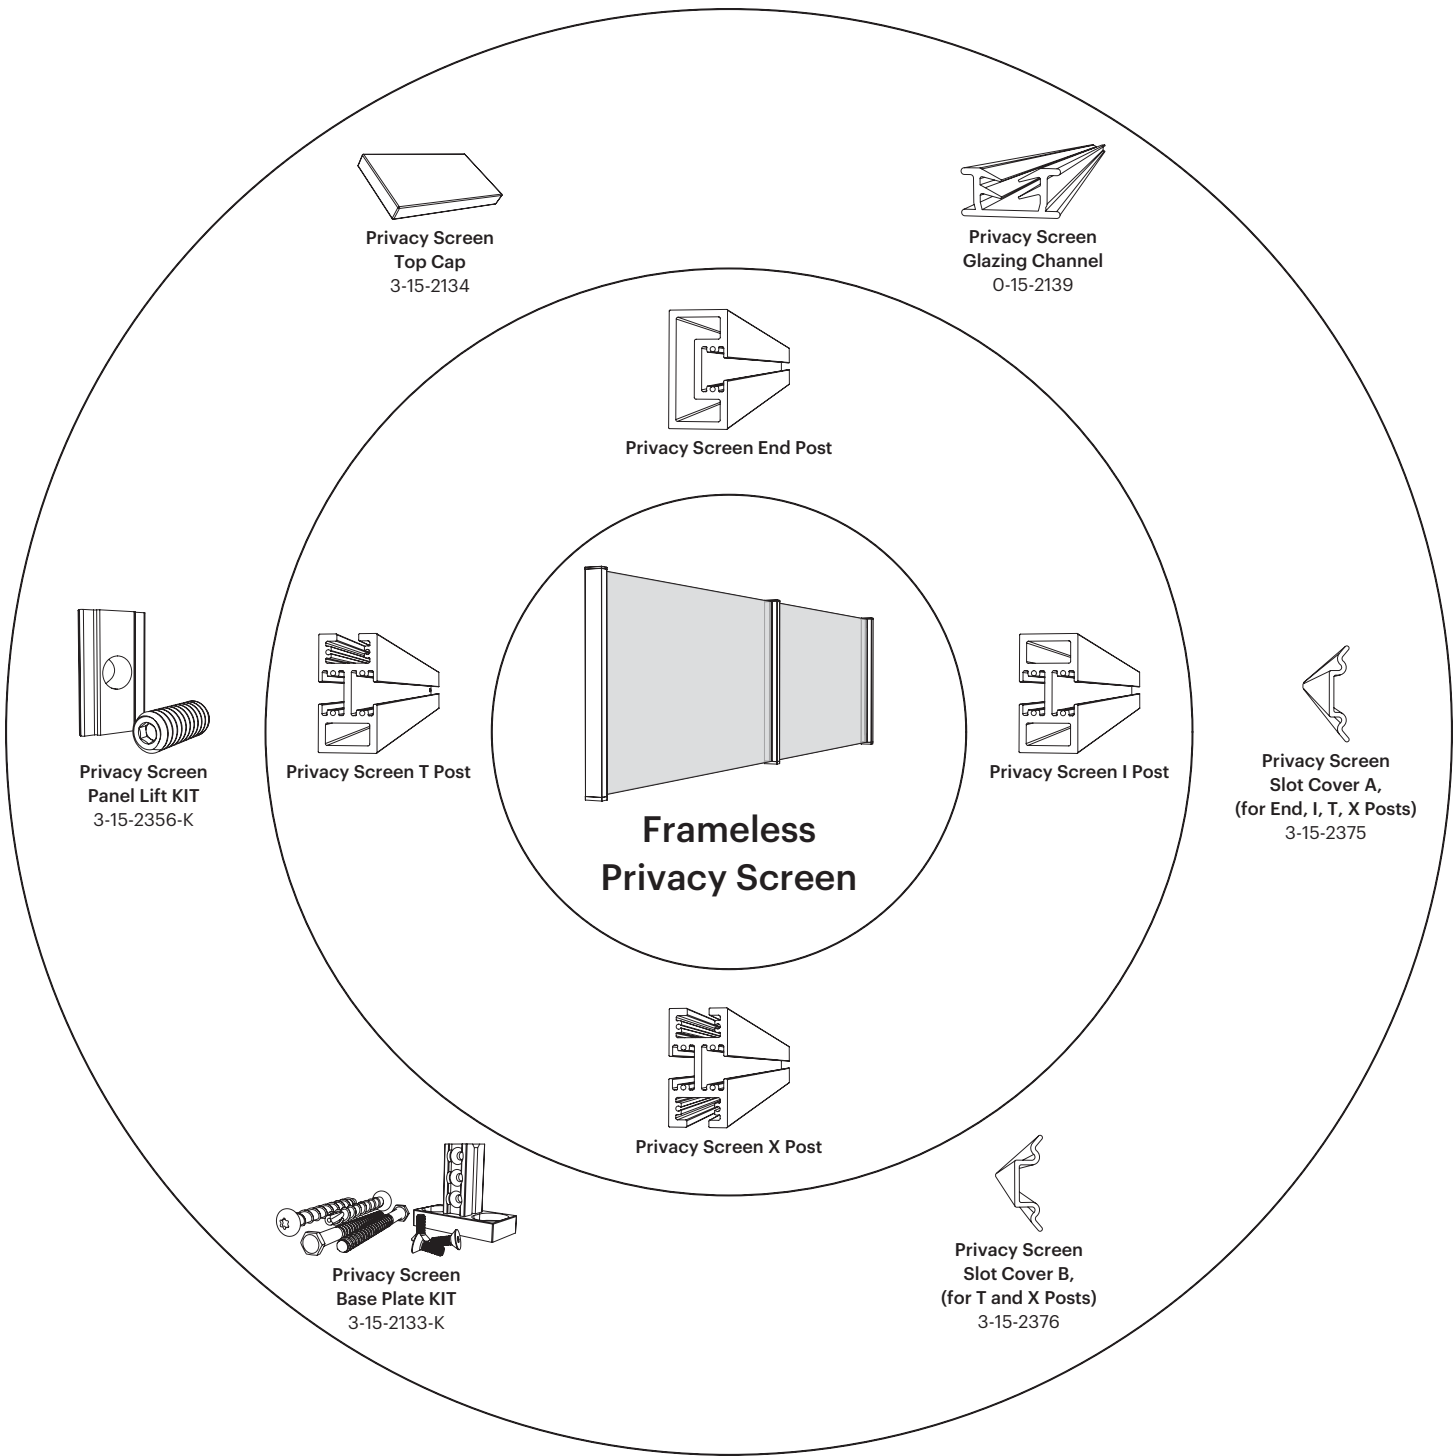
Privacy Screen
Top Cap
3-15-2134

Privacy Screen
Glazing Channel
0-15-2139

Privacy Screen End Post

Privacy Screen
Panel Lift KIT
3-15-2356-K

Privacy Screen T Post

Frameless
Privacy Screen

Privacy Screen I Post

Privacy Screen
Slot Cover A,
(for End, I, T, X Posts)
3-15-2375

Privacy Screen X Post

Privacy Screen
Base Plate KIT
3-15-2133-K

Privacy Screen
Slot Cover B,
(for T and X Posts)
3-15-2376